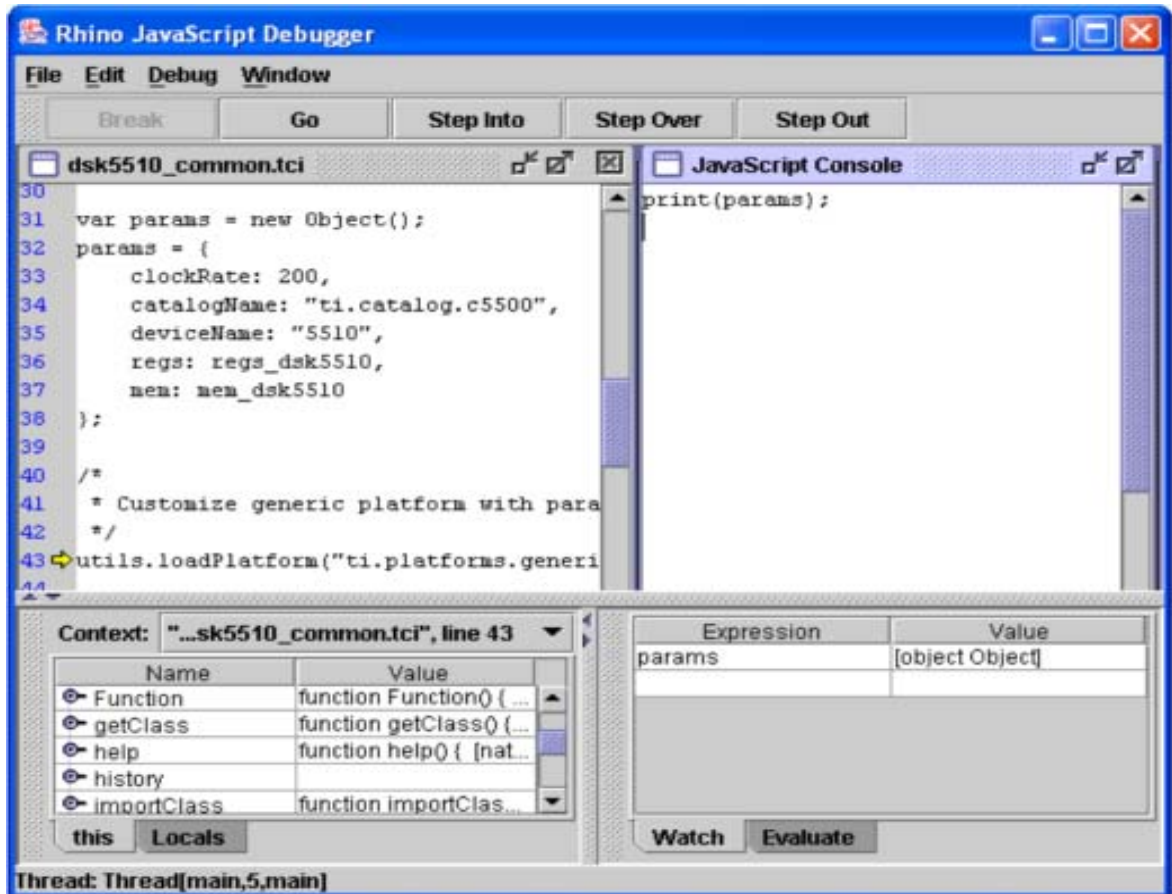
Rhino JavaScript Debugger

File Edit Debug Window

Break Go Step Into Step Over Step Out

dsk5510_common.tci

30
31 var params = new Object();
32 params = {
33 clockRate: 200,
34 catalogName: "ti.catalog.c5500",
35 deviceName: "5510",
36 regs: regs_dsk5510,
37 mem: mem_dsk5510
38 };
39
40 /*
41 * Customize generic platform with para
42 */
43 utils.loadPlatform("ti.platforms.generi
44

JavaScript Console

print(params);

Context: "...sk5510_common.tci", line 43

| Name | Value |
|---|---|
| Function | function Function() { ... |
| getClass | function getClass() {... |
| help | function help() { [nat... |
| history | |
| importClass | function importClas... |

this Locals

| Expression | Value |
|---|---|
| params | [object Object] |
| | |

Watch Evaluate

Thread: Thread[main,5,main]